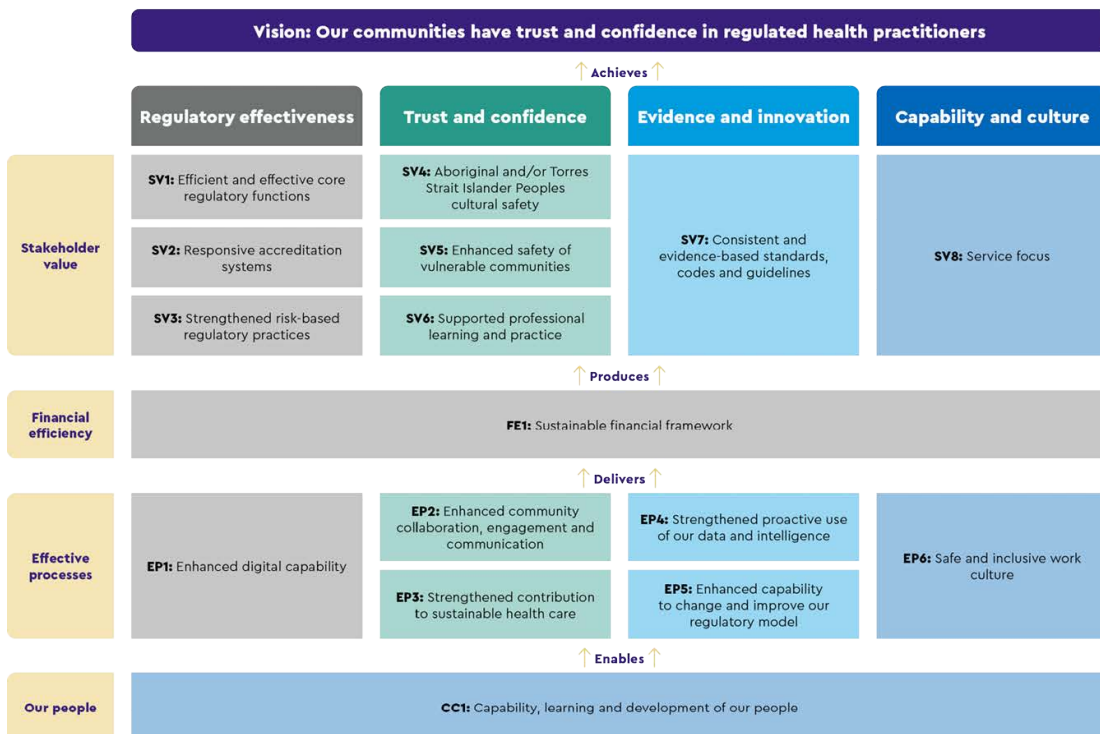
Vision: Our communities have trust and confidence in regulated health practitioners

Achieves

Regulatory effectiveness

Trust and confidence

Evidence and innovation

Capability and culture

Stakeholder value

**SV1:** Efficient and effective core regulatory functions

**SV2:** Responsive accreditation systems

**SV3:** Strengthened risk-based regulatory practices

**SV4:** Aboriginal and/or Torres Strait Islander Peoples cultural safety

**SV5:** Enhanced safety of vulnerable communities

**SV6:** Supported professional learning and practice

**SV7:** Consistent and evidence-based standards, codes and guidelines

**SV8:** Service focus

Produces

Financial efficiency

**FE1:** Sustainable financial framework

Delivers

Effective processes

**EP1:** Enhanced digital capability

**EP2:** Enhanced community collaboration, engagement and communication

**EP3:** Strengthened contribution to sustainable health care

**EP4:** Strengthened proactive use of our data and intelligence

**EP5:** Enhanced capability to change and improve our regulatory model

**EP6:** Safe and inclusive work culture

Enables

Our people

**CC1:** Capability, learning and development of our people